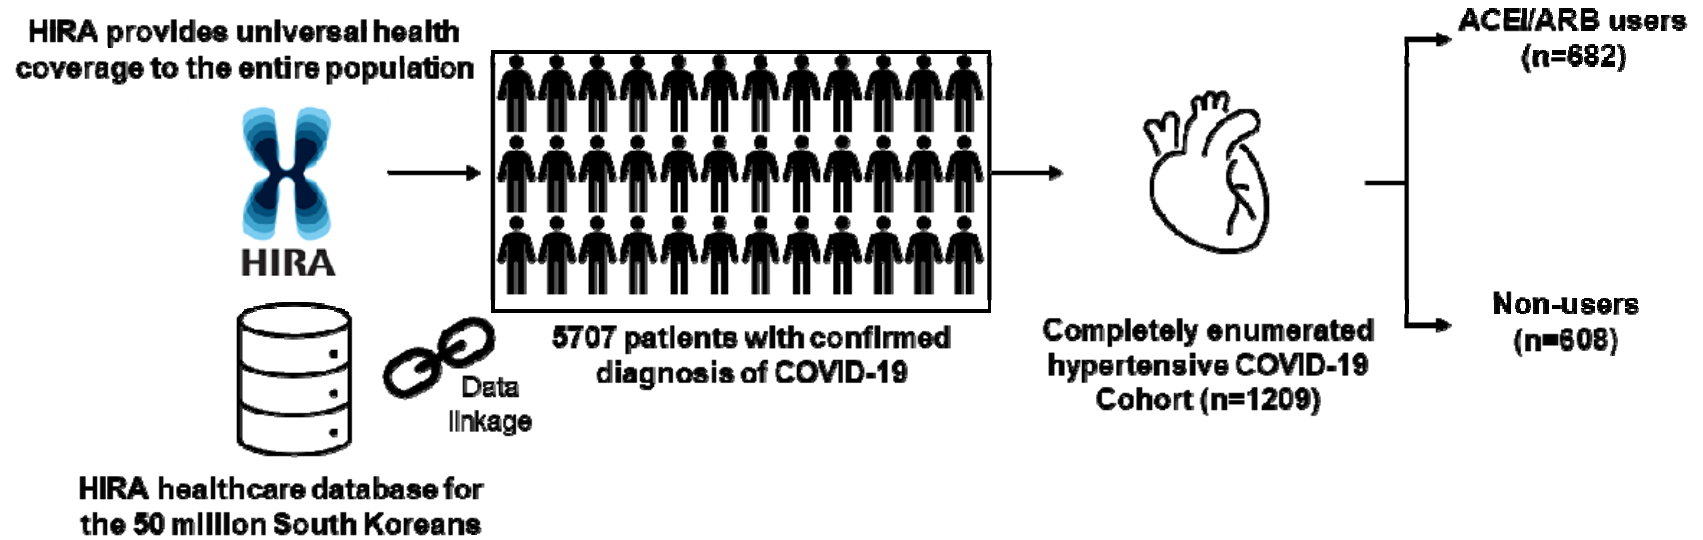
HIRA provides universal health coverage to the entire population

HIRA

HIRA healthcare database for the 50 million South Koreans

Data linkage

5707 patients with confirmed diagnosis of COVID-19

Completely enumerated hypertensive COVID-19 Cohort (n=1209)

ACEI/ARB users (n=682)

Non-users (n=608)